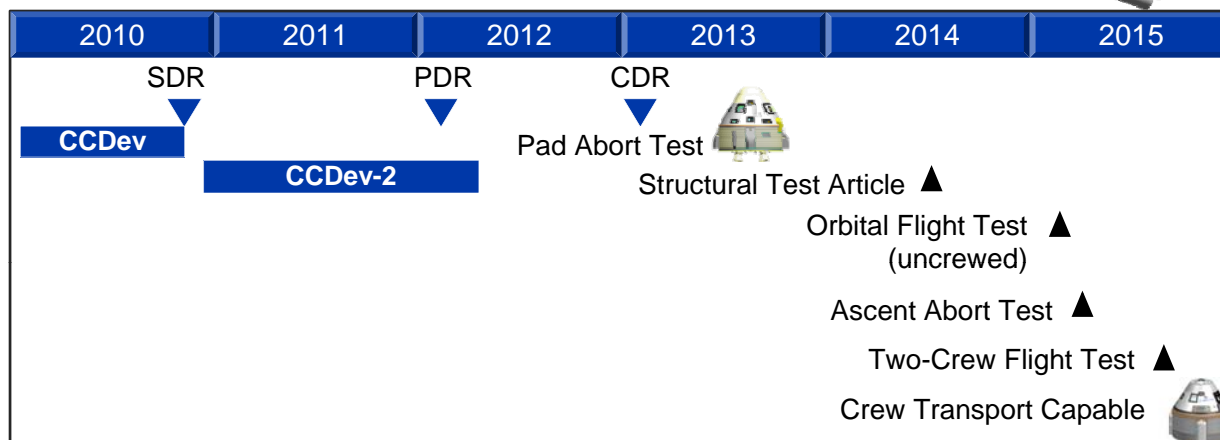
| 2010 | 2011 | 2012 | 2013 | 2014 | 2015 |
|---|---|---|---|---|---|

SDR

PDR

CDR

CCDev

CCDev-2

Pad Abort Test

Structural Test Article

Orbital Flight Test (uncrewed)

Ascent Abort Test

Two-Crew Flight Test

Crew Transport Capable